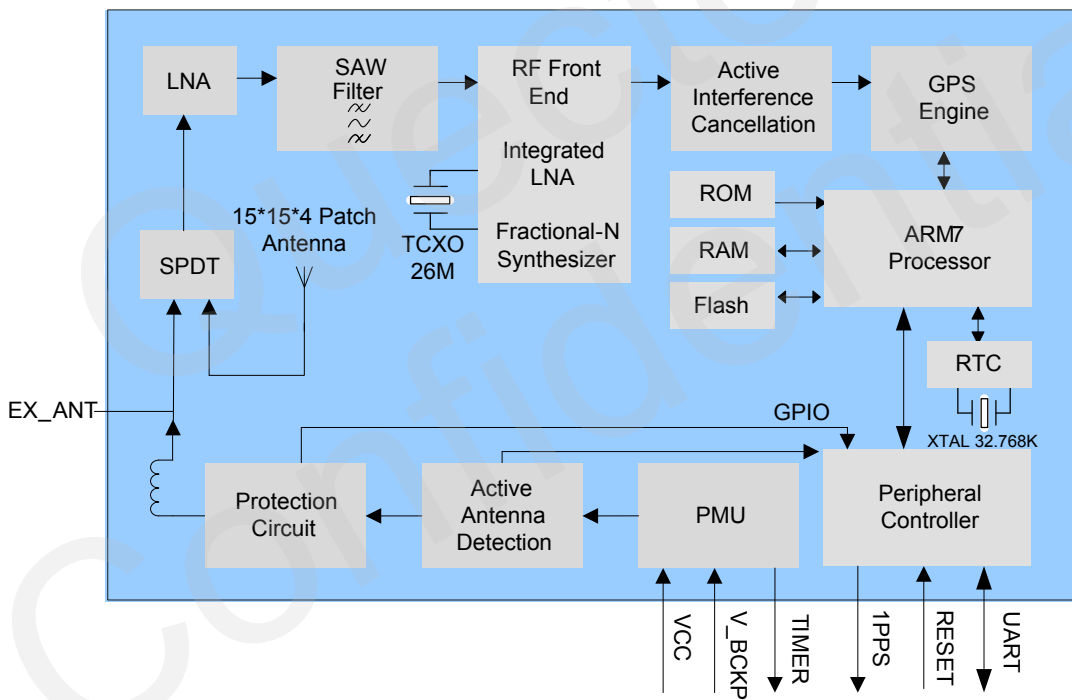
LNA

SAW Filter

RF Front End

Integrated LNA

Fractional-N Synthesizer

Active Interference Cancellation

GPS Engine

15*15*4 Patch Antenna

SPDT

TCXO 26M

ROM

RAM

Flash

ARM7 Processor

RTC

XTAL 32.768K

EX_ANT

GPIO

Protection Circuit

Active Antenna Detection

PMU

Peripheral Controller

VCC

V_BCKP

TIMER

1PPS

RESET

UART